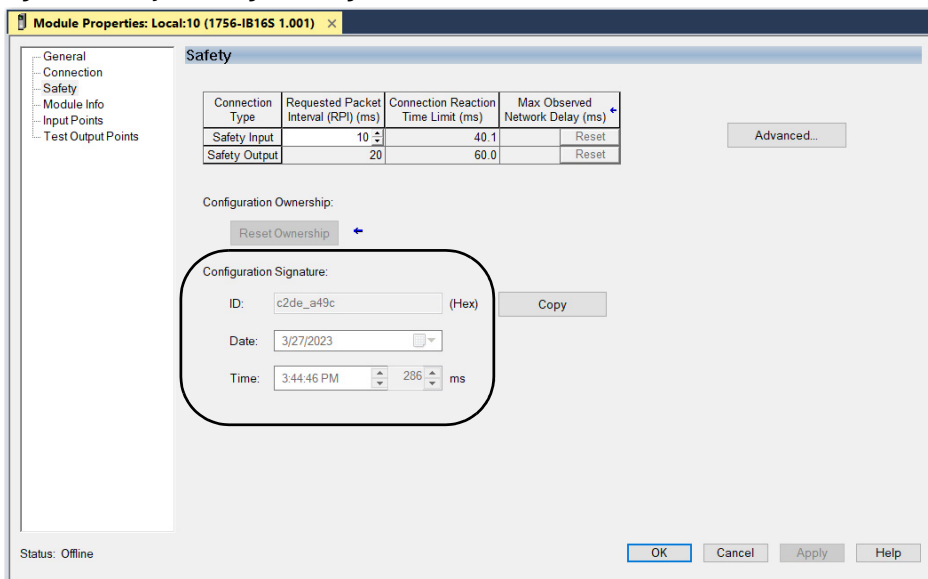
Module Properties: Local:10 (1756-IB16S 1.001) ×

General
Connection
Safety
Module Info
Input Points
Test Output Points

Safety

| Connection Type | Requested Packet Interval (RPI) (ms) | Connection Reaction Time Limit (ms) | Max Observed Network Delay (ms) | |
|---|---|---|---|---|
| Safety Input | 10 | 40.1 | | Reset |
| Safety Output | 20 | 60.0 | | Reset |

Advanced...

Configuration Ownership:

Reset Ownership

Configuration Signature:

ID: c2de_a49c (Hex) Copy

Date: 3/27/2023

Time: 3:44:46 PM 286 ms

Status: Offline

OK Cancel Apply Help